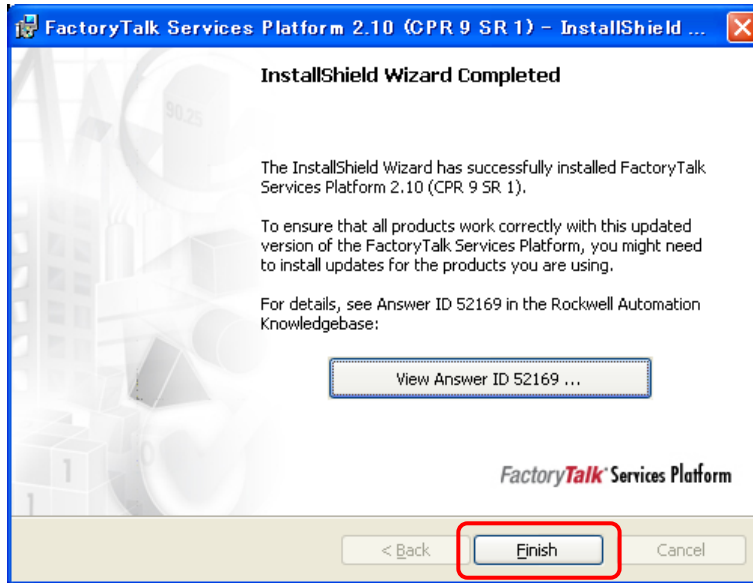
FactoryTalk Services Platform 2.10 (CPR 9 SR 1) - InstallShield ...

InstallShield Wizard Completed

The InstallShield Wizard has successfully installed FactoryTalk Services Platform 2.10 (CPR 9 SR 1).

To ensure that all products work correctly with this updated version of the FactoryTalk Services Platform, you might need to install updates for the products you are using.

For details, see Answer ID 52169 in the Rockwell Automation Knowledgebase:

View Answer ID 52169 ...

FactoryTalk Services Platform

< Back
Finish
Cancel